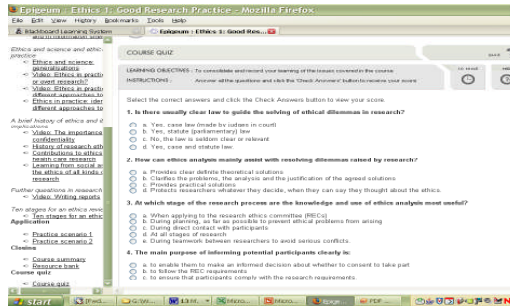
Epigeum : Ethics 1: Good Research Practice - Mozilla Firefox

File Edit View History Bookmarks Tools Help

Blackboard Learning System | Epigeum : Ethics 1: Good Res...

Ethics and science and ethic practice
Ethics and science: generalisations
Video: Ethics in practi or user research?
Video: Ethics in practi
Video: Ethics in practi
Ethics in practice: ider different approaches to

A brief history of ethics and th implications
Video: The importance confidentiality
History of research eth
Contributions to ethica team care research
Learning from social a the ethics of all kinds

Further questions in research
Video: Writing reports

Ten stages for an ethics revie
Ten stages for an ethic
Application
Practice scenario 1
Practice scenario 2
Closing
Course summary
Resource bank
Course quiz
Course quiz

COURSE QUIZ

LEARNING OBJECTIVES : To consolidate and record your learning of the issues covered in the course
INSTRUCTIONS : Answer all the questions and click the 'Check Answers' button to receive your score

Select the correct answers and click the Check Answers button to view your score.

1. Is there usually clear law to guide the solving of ethical dilemmas in research?
a. Yes, case law (made by judges in court)
b. Yes, statute (parliamentary) law
c. No, the law is seldom clear or relevant
d. Yes, case and statute law

2. How can ethics analysis mainly assist with resolving dilemmas raised by research?
a. Provides clear definite theoretical solutions
b. Clarifies the problems, the analysis and the justification of the agreed solutions
c. Provides practical solutions
d. Protects researchers whatever they decide, when they can say they thought about the ethics.

3. At which stage of the research process are the knowledge and use of ethics analysis most useful?
a. When applying to the research ethics committee (RECs)
b. During planning, as far as possible to prevent ethical problems from arising
c. During direct contact with participants
d. At all stages of research
e. During teamwork between researchers to avoid serious conflicts.

4. The main purpose of informing potential participants clearly is:
a. to enable them to make an informed decision about whether to consent to take part
b. to follow the REC requirements
c. to ensure that participants comply with the research requirements.

start